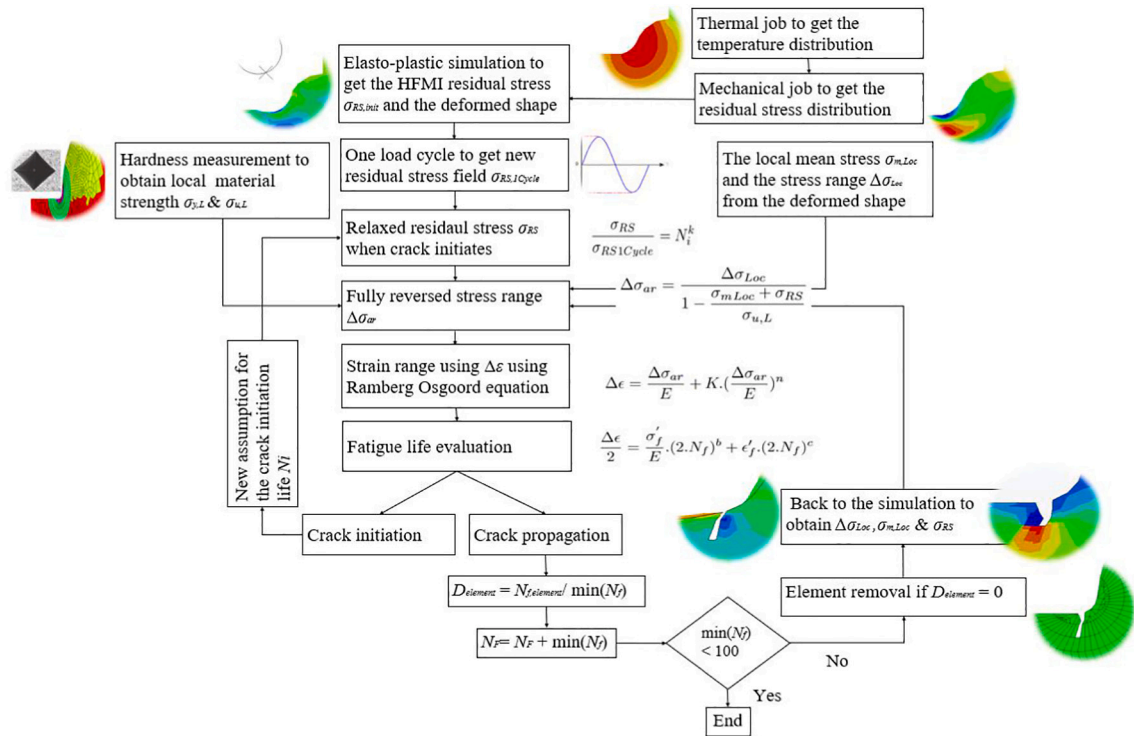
Thermal job to get the temperature distribution

Elasto-plastic simulation to get the HFMI residual stress $\sigma_{RS,Init}$ and the deformed shape

Mechanical job to get the residual stress distribution

Hardness measurement to obtain local material strength $\sigma_{y,L}$ & $\sigma_{u,L}$

One load cycle to get new residual stress field $\sigma_{RS,1Cycle}$

The local mean stress $\sigma_{m,Loc}$ and the stress range $\Delta\sigma_{Loc}$ from the deformed shape

Relaxed residaul stress $\sigma_{RS}$ when crack initiates

$\frac{\sigma_{RS}}{\sigma_{RS1Cycle}} = N_i^k$

Fully reversed stress range $\Delta\sigma_{ar}$

$\Delta\sigma_{ar} = \frac{\Delta\sigma_{Loc}}{1 - \frac{\sigma_{mLoc} + \sigma_{RS}}{\sigma_{u,L}}}$

New assumption for the crack initiation life $Ni$

Strain range using $\Delta\varepsilon$ using Ramberg Osgoord equation

$\Delta\epsilon = \frac{\Delta\sigma_{ar}}{E} + K.(\frac{\Delta\sigma_{ar}}{E})^n$

Fatigue life evaluation

$\frac{\Delta\epsilon}{2} = \frac{\sigma_f'}{E}.(2.N_f)^b + \epsilon_f'.(2.N_f)^c$

Crack initiation

Crack propagation

Back to the simulation to obtain $\Delta\sigma_{Loc}, \sigma_{m,Loc}$ & $\sigma_{RS}$

$D_{element} = N_{f,element}/ \min(N_f)$

Element removal if $D_{element} = 0$

$N_F = N_F + \min(N_f)$

$\min(N_f) < 100$

No

Yes

End